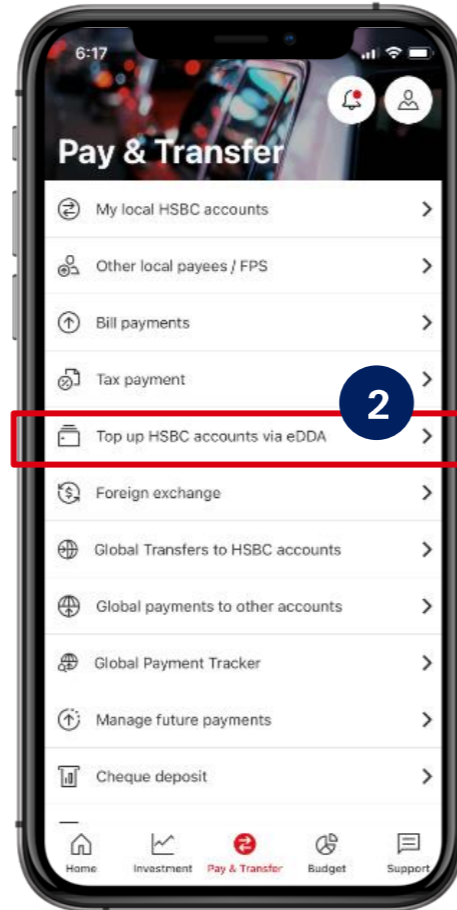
6:17

Pay & Transfer

My local HSBC accounts

Other local payees / FPS

Bill payments

Tax payment

2

Top up HSBC accounts via eDDA

Foreign exchange

Global Transfers to HSBC accounts

Global payments to other accounts

Global Payment Tracker

Manage future payments

Cheque deposit

Home
Investment
Pay & Transfer
Budget
Support